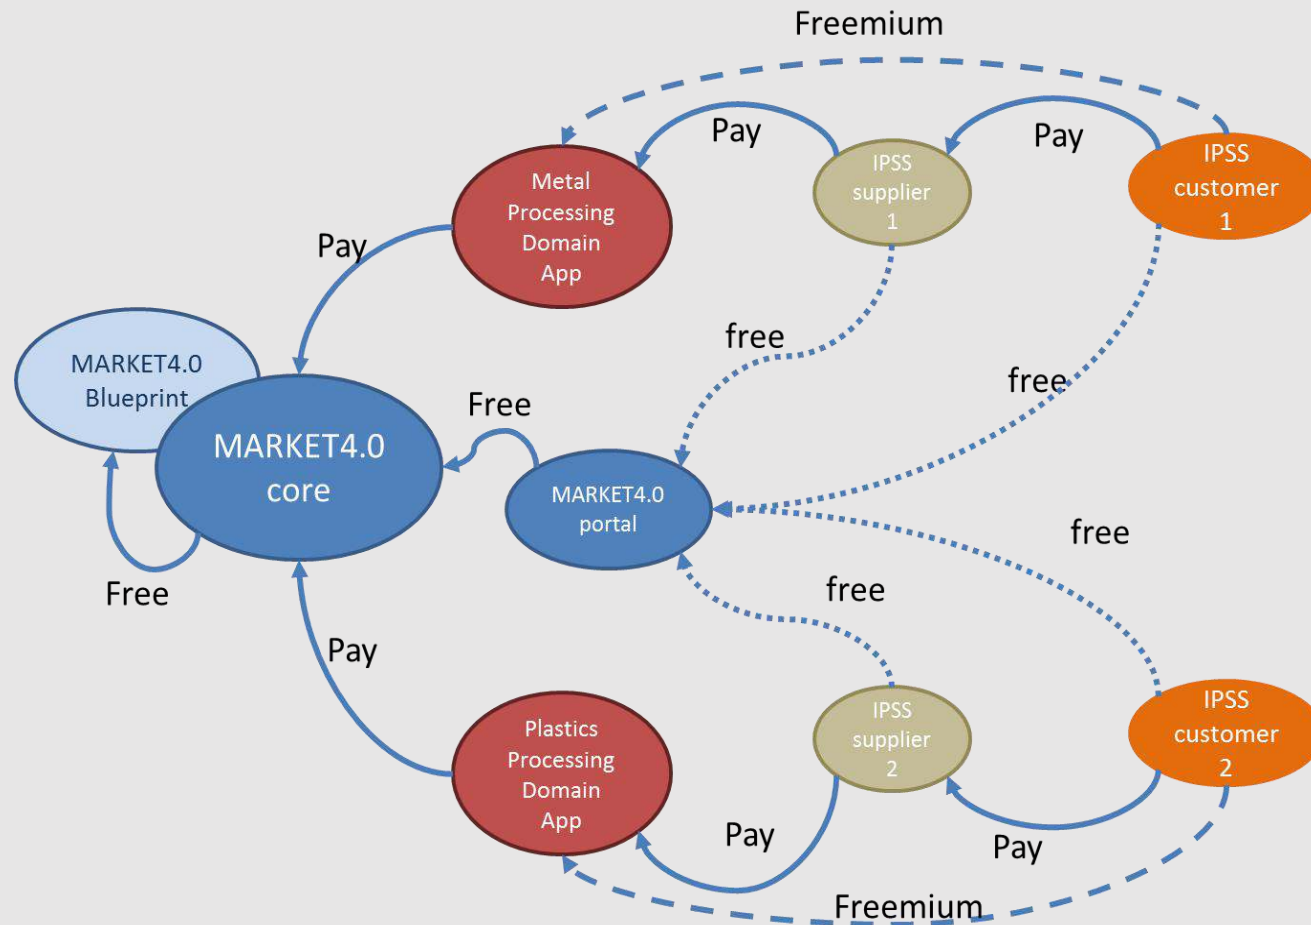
Freemium

Pay

Pay

Metal Processing Domain App

IPSS supplier 1

IPSS customer 1

Pay

free

free

MARKET4.0 Blueprint

Free

MARKET4.0 core

MARKET4.0 portal

free

Free

free

Pay

Plastics Processing Domain App

IPSS supplier 2

IPSS customer 2

Pay

Pay

Freemium